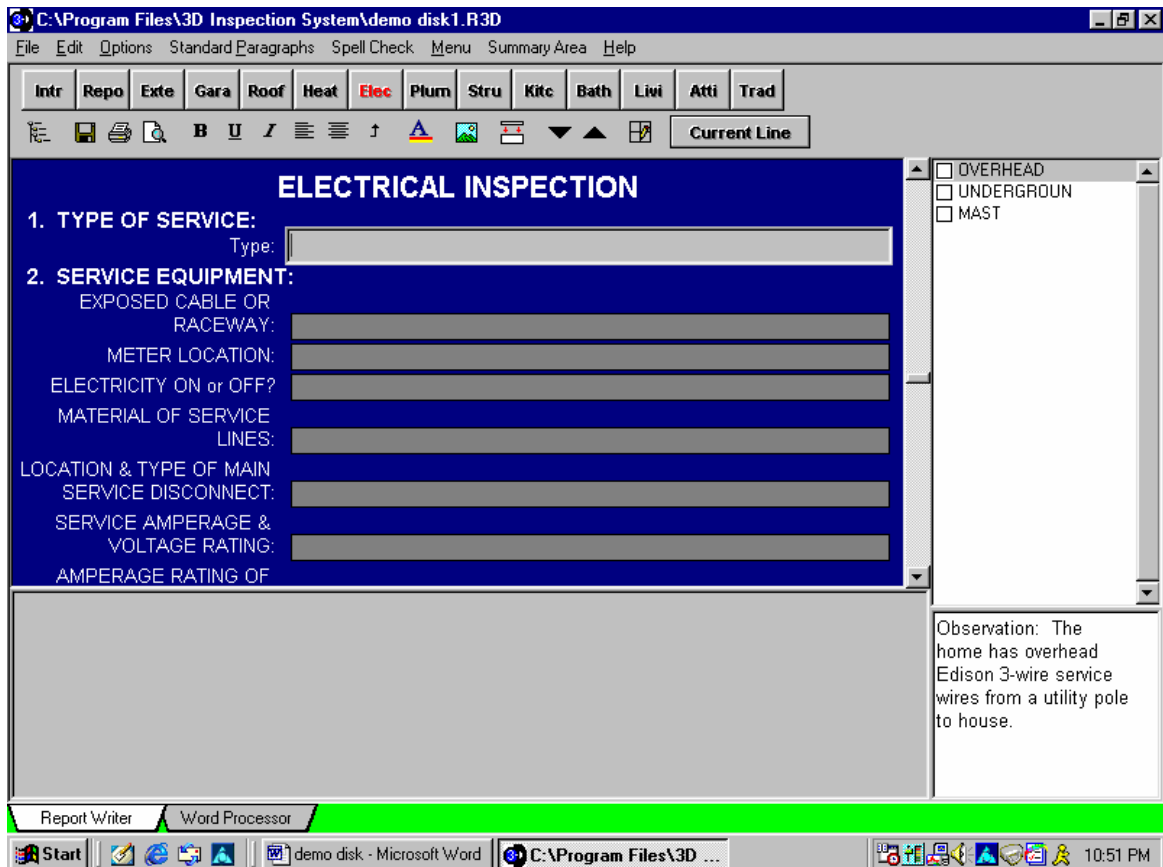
C:\Program Files\3D Inspection System\demo disk1.R3D

File Edit Options Standard Paragraphs Spell Check Menu Summary Area Help

Intr Repo Exte Gara Roof Heat Elec Plum Stru Kitc Bath Livi Atti Trad

B U I Current Line

ELECTRICAL INSPECTION

1. TYPE OF SERVICE:

Type:

2. SERVICE EQUIPMENT:

EXPOSED CABLE OR RACEWAY:

METER LOCATION:

ELECTRICITY ON or OFF?

MATERIAL OF SERVICE LINES:

LOCATION & TYPE OF MAIN SERVICE DISCONNECT:

SERVICE AMPERAGE & VOLTAGE RATING:

AMPERAGE RATING OF

☐ OVERHEAD
☐ UNDERGROUN
☐ MAST

Observation: The home has overhead Edison 3-wire service wires from a utility pole to house.

Report Writer | Word Processor

Start | demo disk - Microsoft Word | C:\Program Files\3D ... | 10:51 PM